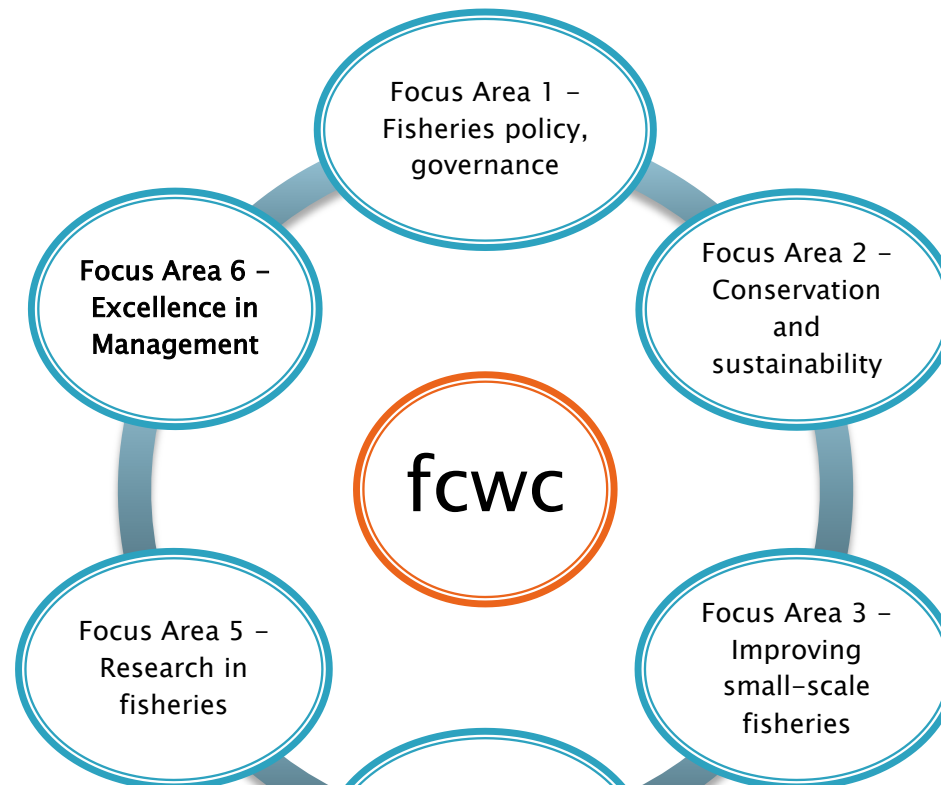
Focus Area 1 - Fisheries policy, governance

Focus Area 2 - Conservation and sustainability

Focus Area 3 - Improving small-scale fisheries

Focus Area 5 - Research in fisheries

Focus Area 6 - Excellence in Management

fcwc